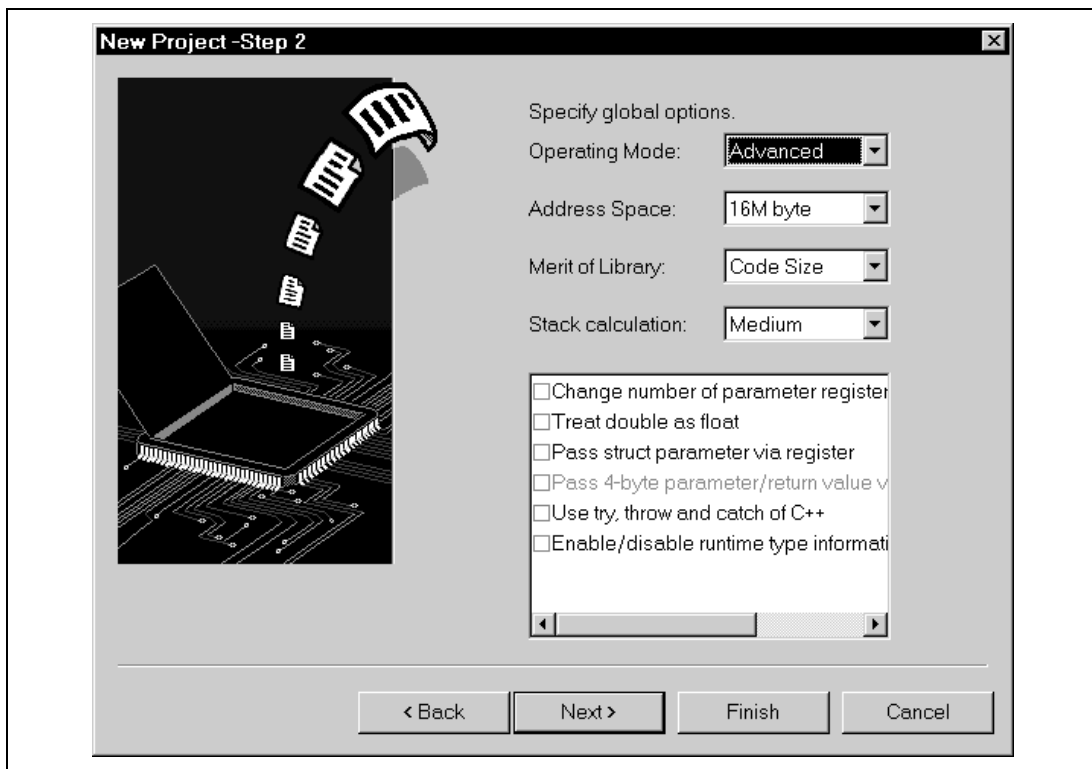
New Project -Step 2

Specify global options.

Operating Mode: Advanced

Address Space: 16M byte

Merit of Library: Code Size

Stack calculation: Medium

☐Change number of parameter register
☐Treat double as float
☐Pass struct parameter via register
☐Pass 4-byte parameter/return value v
☐Use try, throw and catch of C++
☐Enable/disable runtime type informati

< Back | Next > | Finish | Cancel